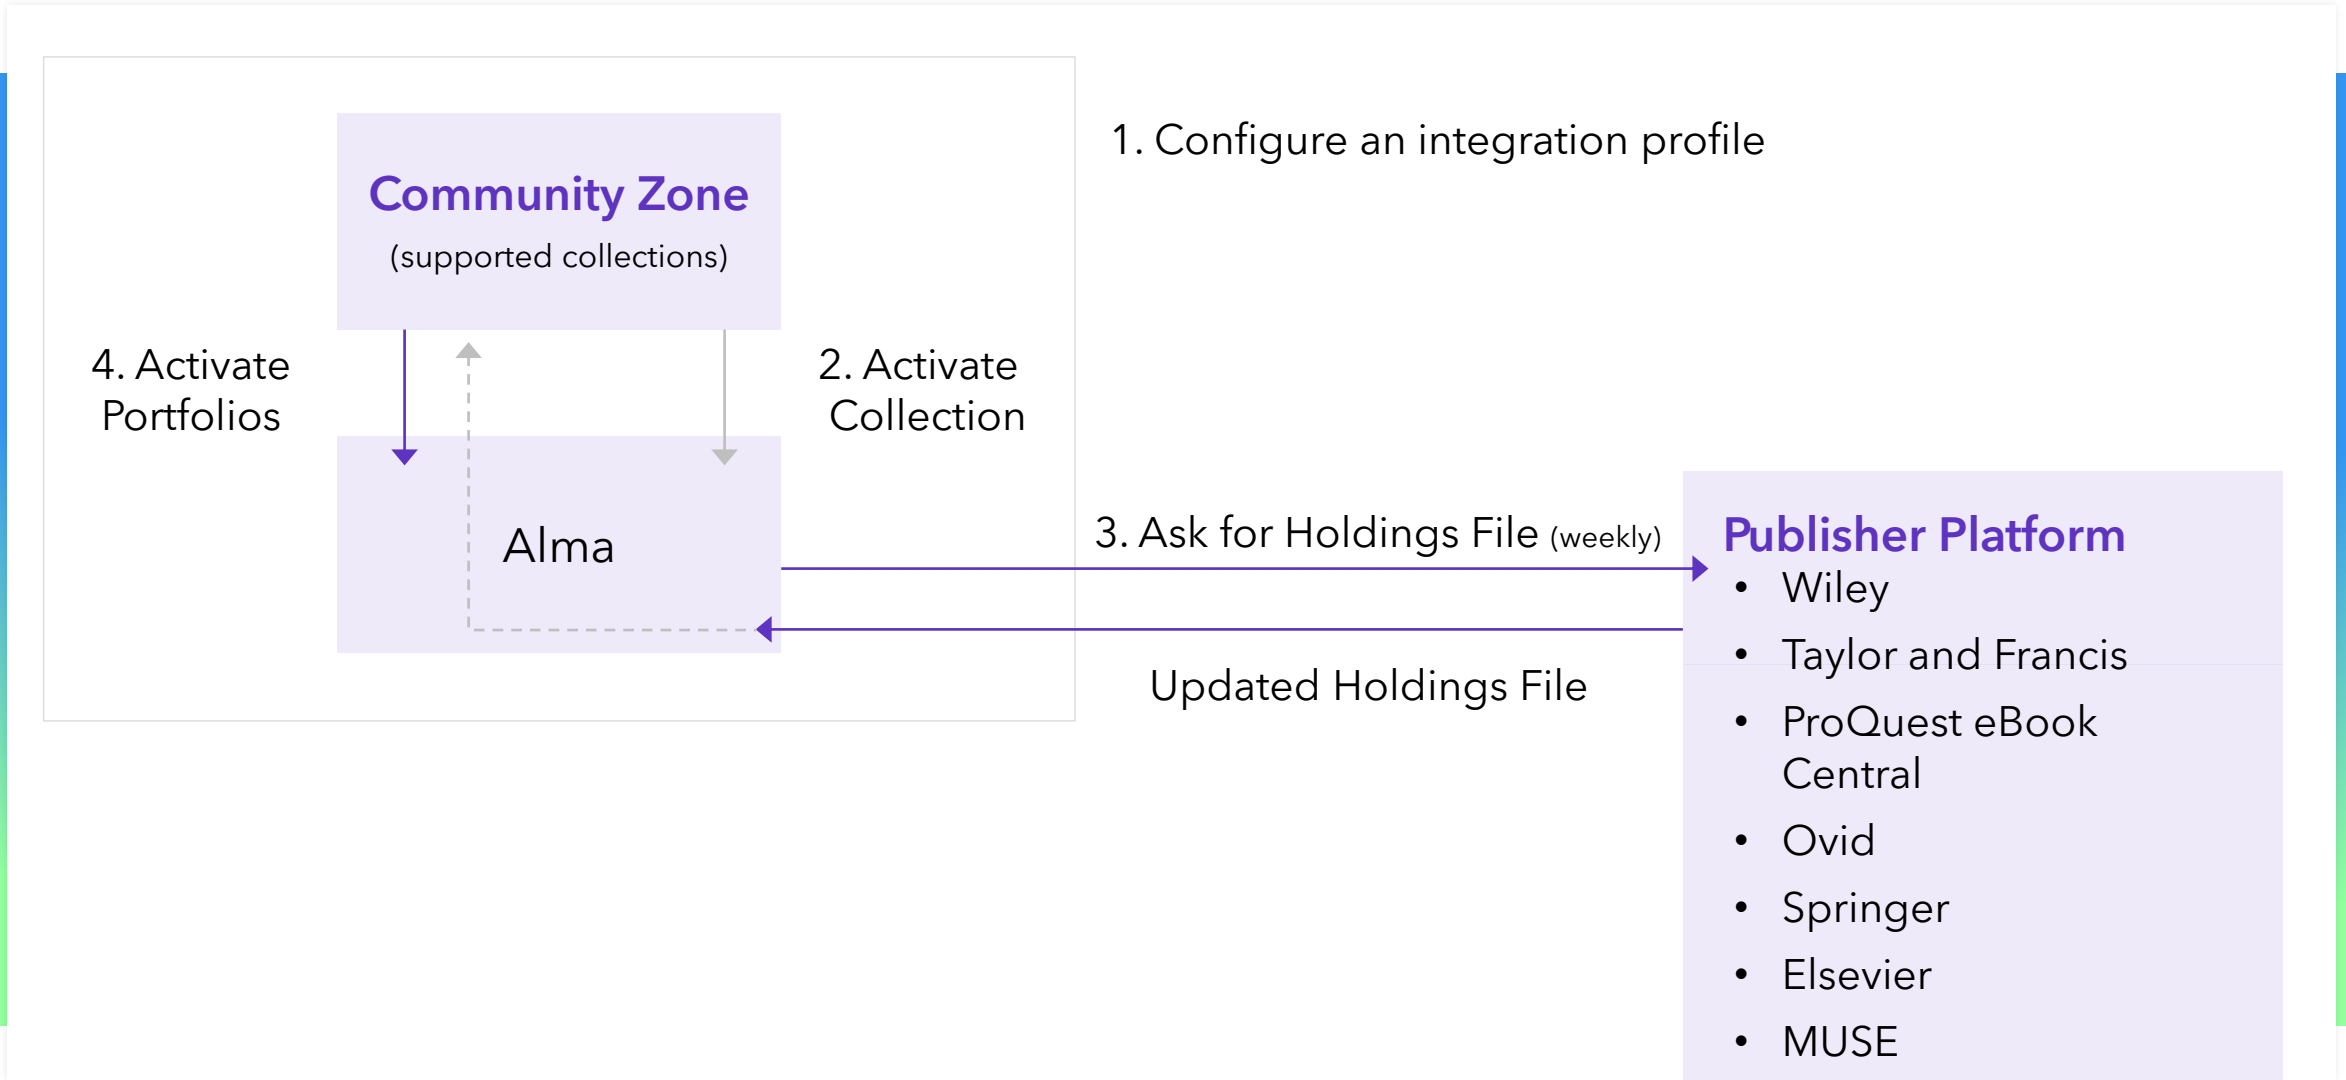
Community Zone
(supported collections)

1. Configure an integration profile

4. Activate Portfolios

2. Activate Collection

Alma

3. Ask for Holdings File (weekly)

Updated Holdings File

Publisher Platform
• Wiley
• Taylor and Francis
• ProQuest eBook Central
• Ovid
• Springer
• Elsevier
• MUSE